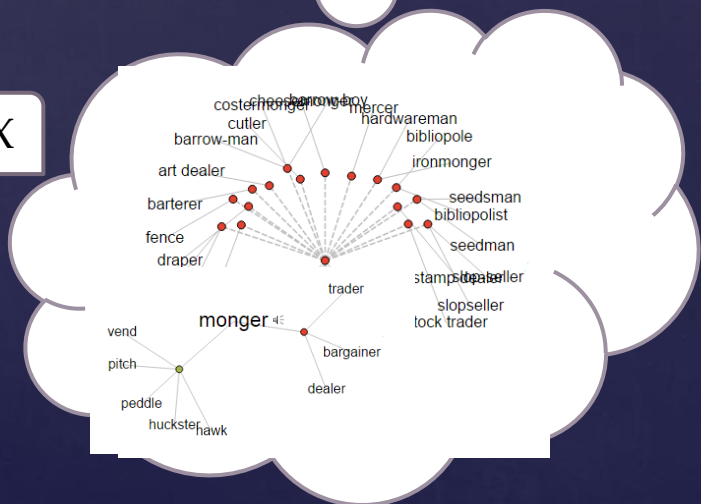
K

costermonger
cheesemonger
barrow-boy
mercer
cutler
hardwareman
barrow-man
bibliopole
art dealer
ironmonger
barterer
seedsman
bibliopolist
fence
seedman
draper
stamp dealer
shop seller
slopseller
tock trader
trader
monger
vend
bargainer
pitch
dealer
peddle
huckster
hawk